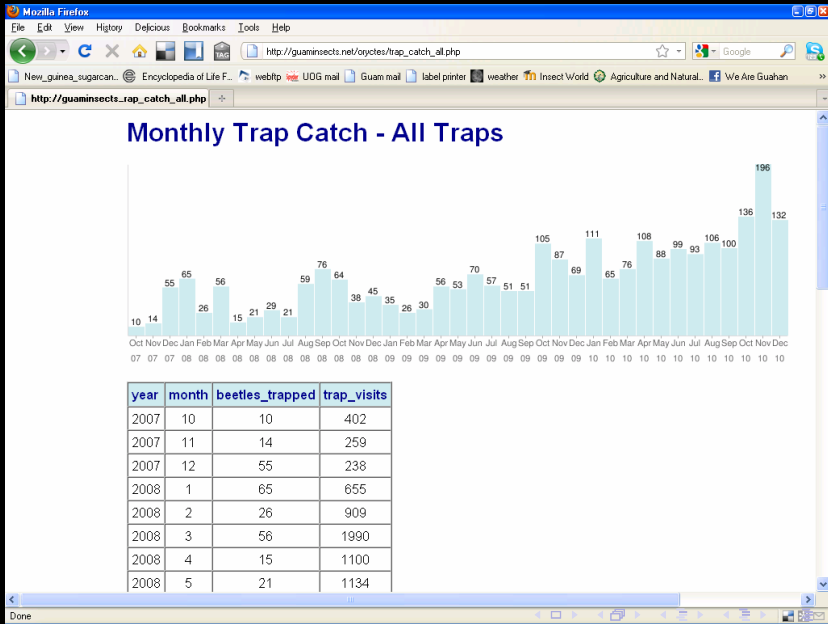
Mozilla Firefox

File Edit View History Delicious Bookmarks Tools Help

http://guaminsects.net/oryctes/trap_catch_all.php

Google

New_guinea_sugarcan... Encyclopedia of Life F... webftp UOG mail Guam mail label printer weather Insect World Agriculture and Natural... We Are Guahan

http://guaminsects_rap_catch_all.php

Monthly Trap Catch - All Traps

10 14 55 65 26 56 15 21 29 21 59 76 64 38 45 35 26 30 56 53 70 57 51 51 105 87 69 111 65 76 108 88 99 93 106 100 136 196 132

Oct 07 Nov 07 Dec 07 Jan 08 Feb 08 Mar 08 Apr 08 May 08 Jun 08 Jul 08 Aug 08 Sep 08 Oct 08 Nov 08 Dec 08 Jan 09 Feb 09 Mar 09 Apr 09 May 09 Jun 09 Jul 09 Aug 09 Sep 09 Oct 09 Nov 09 Dec 09 Jan 10 Feb 10 Mar 10 Apr 10 May 10 Jun 10 Jul 10 Aug 10 Sep 10 Oct 10 Nov 10 Dec 10

| year | month | beetles_trapped | trap_visits |
|---|---|---|---|
| 2007 | 10 | 10 | 402 |
| 2007 | 11 | 14 | 259 |
| 2007 | 12 | 55 | 238 |
| 2008 | 1 | 65 | 655 |
| 2008 | 2 | 26 | 909 |
| 2008 | 3 | 56 | 1990 |
| 2008 | 4 | 15 | 1100 |
| 2008 | 5 | 21 | 1134 |

Done